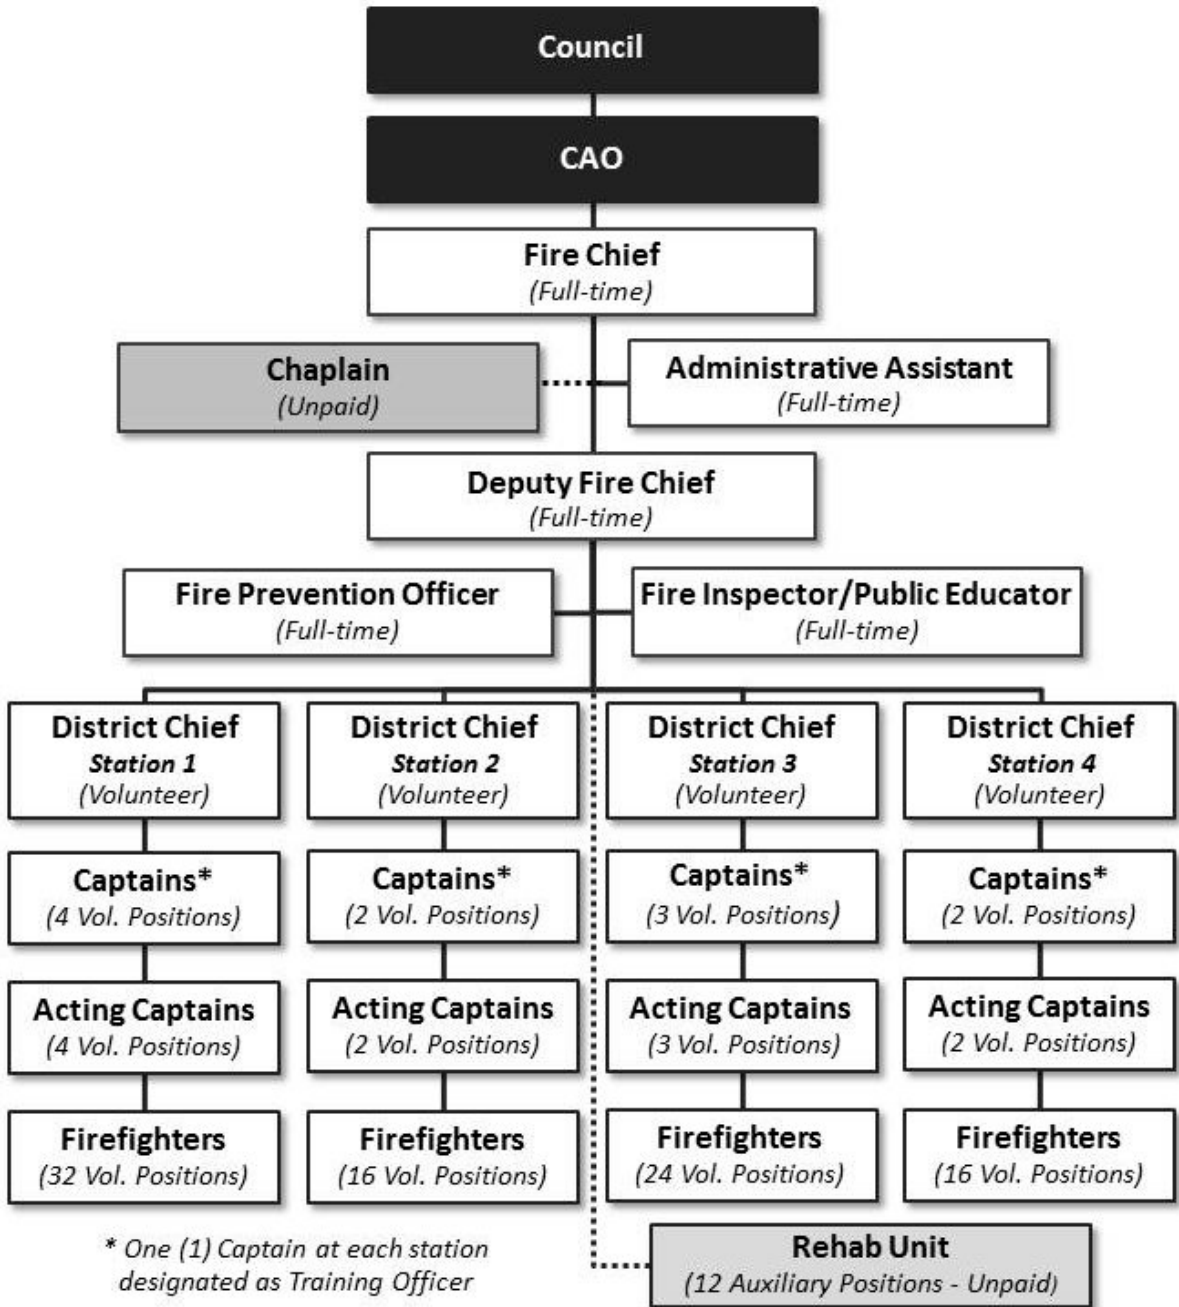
Council

CAO

Fire Chief
(Full-time)

Chaplain
(Unpaid)

Administrative Assistant
(Full-time)

Deputy Fire Chief
(Full-time)

Fire Prevention Officer
(Full-time)

Fire Inspector/Public Educator
(Full-time)

District Chief
Station 1
(Volunteer)

Captains*
(4 Vol. Positions)

Acting Captains
(4 Vol. Positions)

Firefighters
(32 Vol. Positions)

District Chief
Station 2
(Volunteer)

Captains*
(2 Vol. Positions)

Acting Captains
(2 Vol. Positions)

Firefighters
(16 Vol. Positions)

District Chief
Station 3
(Volunteer)

Captains*
(3 Vol. Positions)

Acting Captains
(3 Vol. Positions)

Firefighters
(24 Vol. Positions)

District Chief
Station 4
(Volunteer)

Captains*
(2 Vol. Positions)

Acting Captains
(2 Vol. Positions)

Firefighters
(16 Vol. Positions)

* One (1) Captain at each station designated as Training Officer

Rehab Unit
(12 Auxiliary Positions - Unpaid)